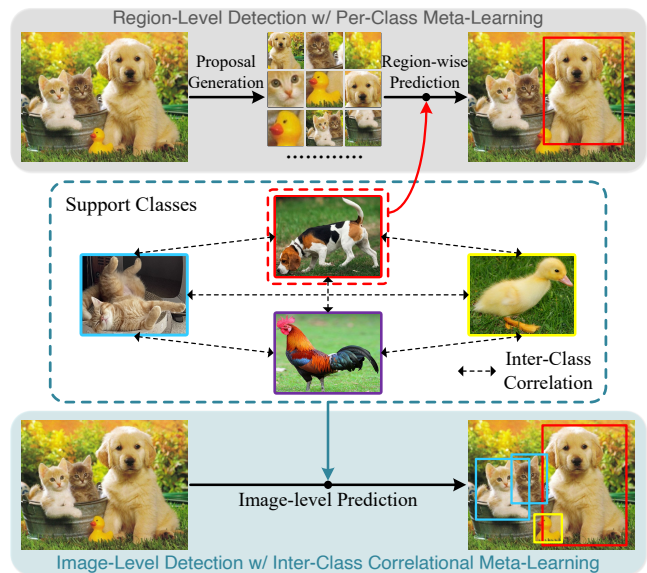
Region-Level Detection w/ Per-Class Meta-Learning

Proposal Generation

Region-wise Prediction

.........

Support Classes

Inter-Class Correlation

Image-level Prediction

Image-Level Detection w/ Inter-Class Correlational Meta-Learning